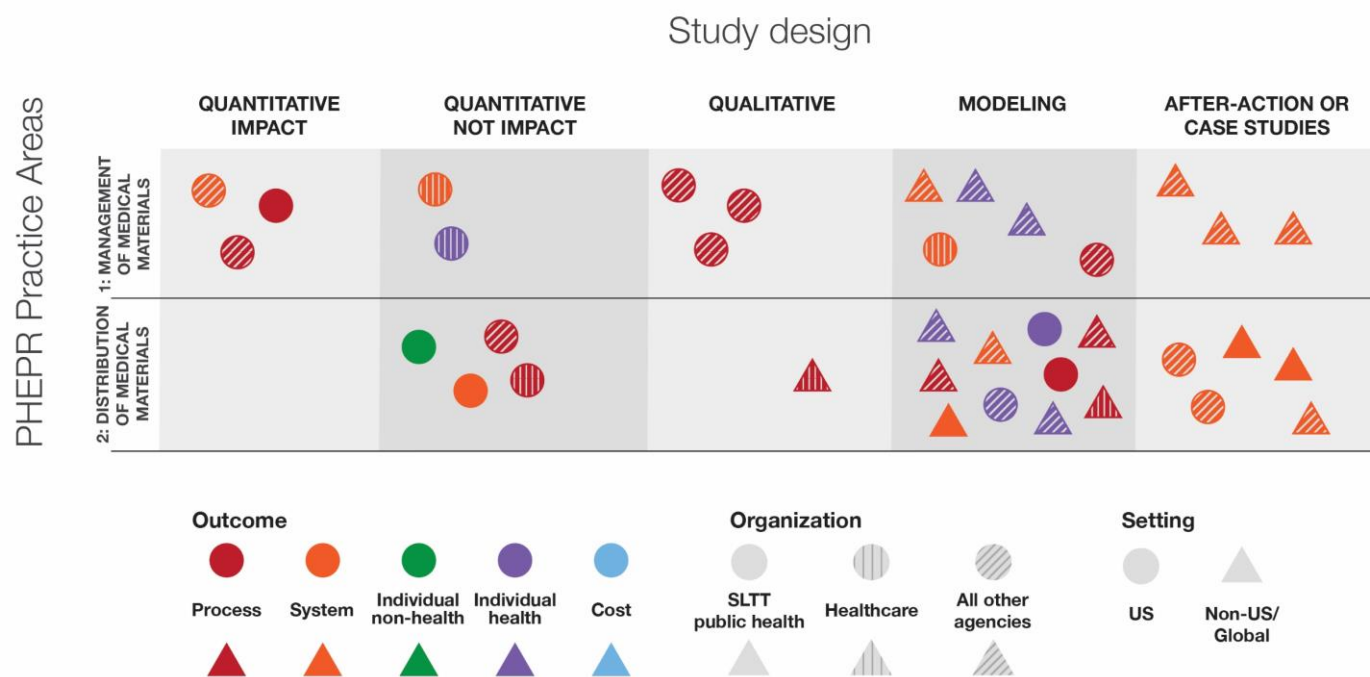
Study design

PHEPR Practice Areas

| | QUANTITATIVE IMPACT | QUANTITATIVE NOT IMPACT | QUALITATIVE | MODELING | AFTER-ACTION OR CASE STUDIES |
|---|---|---|---|---|---|
| 1: MANAGEMENT OF MEDICAL MATERIALS | | | | | |
| 2: DISTRIBUTION OF MEDICAL MATERIALS | | | | | |

Outcome

Process System Individual non-health Individual health Cost

Organization

SLTT public health Healthcare All other agencies

Setting

US Non-US/ Global